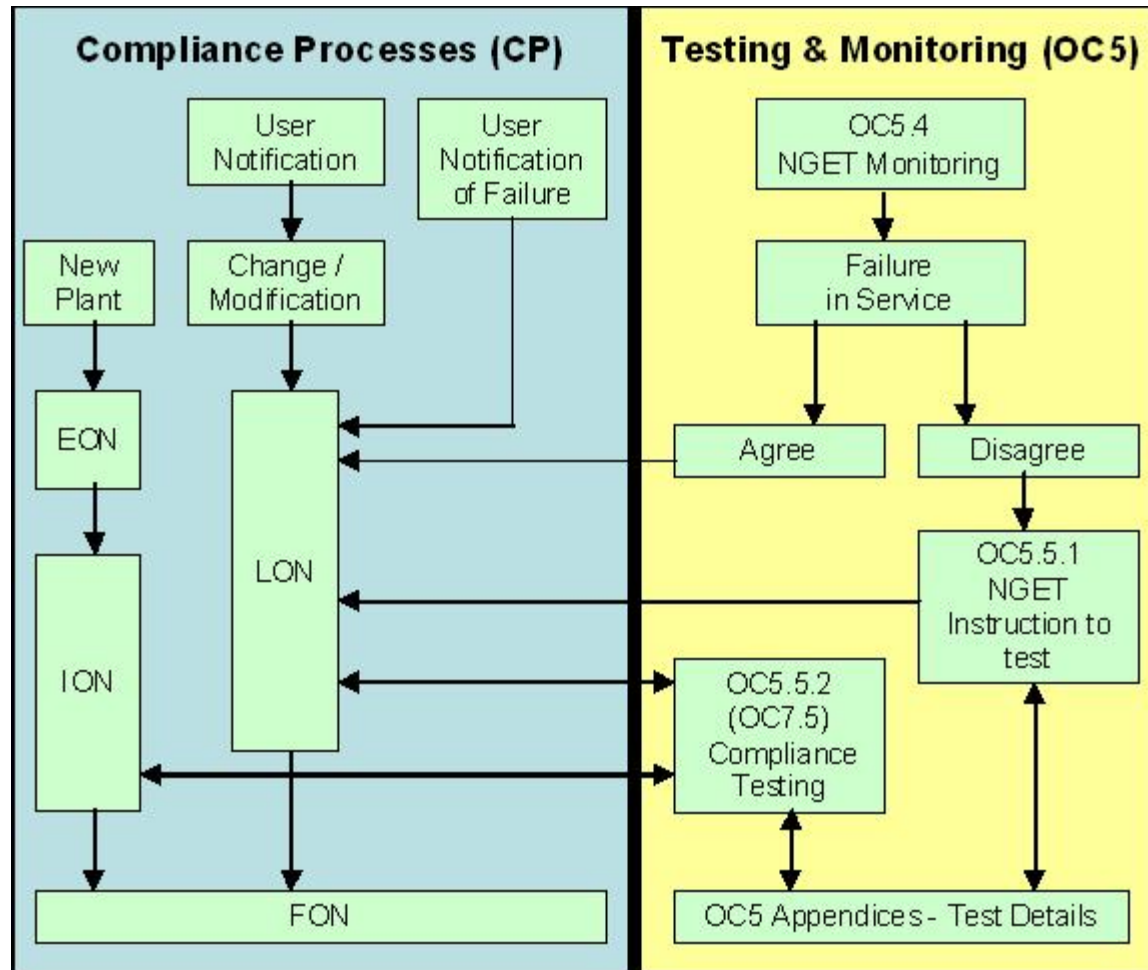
Compliance Processes (CP)

Testing & Monitoring (OC5)

User Notification

User Notification of Failure

New Plant

Change / Modification

EON

LON

ION

FON

OC5.4 NGET Monitoring

Failure in Service

Agree

Disagree

OC5.5.1 NGET Instruction to test

OC5.5.2 (OC7.5) Compliance Testing

OC5 Appendices - Test Details